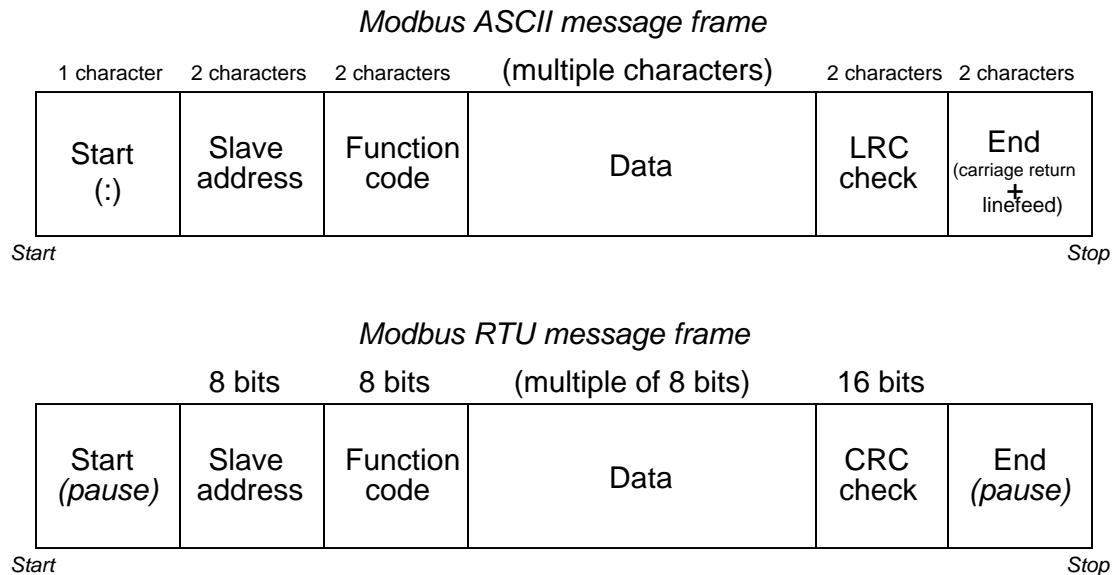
Modbus ASCII message frame

1 character 2 characters 2 characters (multiple characters) 2 characters 2 characters

| Start (:) | Slave address | Function code | Data | LRC check | End (carriage return + linefeed) |
|---|---|---|---|---|---|

Start

Stop

Modbus RTU message frame

8 bits 8 bits (multiple of 8 bits) 16 bits

| Start (pause) | Slave address | Function code | Data | CRC check | End (pause) |
|---|---|---|---|---|---|

Start

Stop